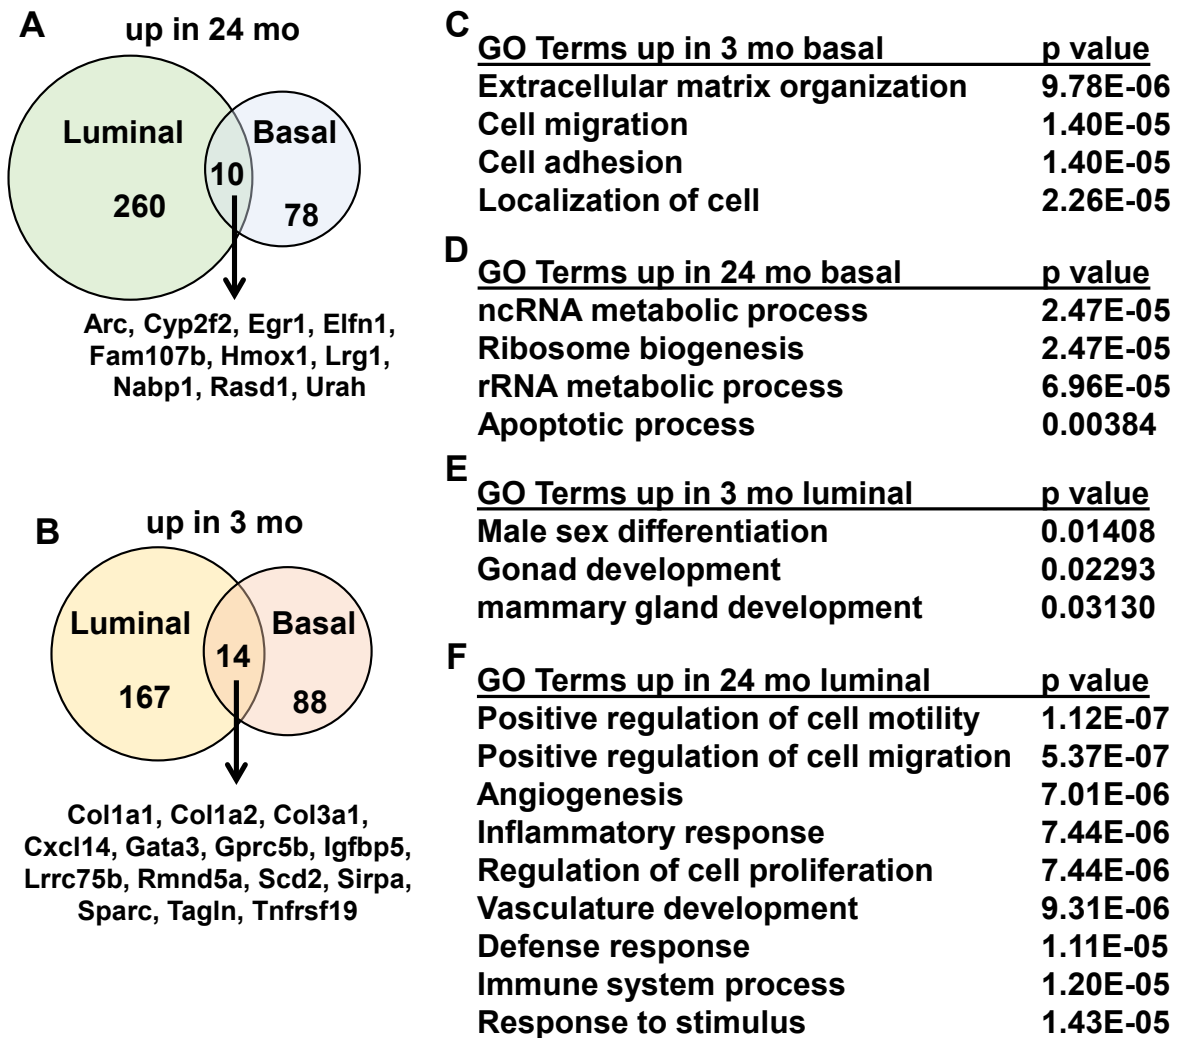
A

up in 24 mo

Luminal

Basal

10

260

78

Arc, Cyp2f2, Egr1, Elfn1, Fam107b, Hmox1, Lrg1, Nabp1, Rasd1, Urah

B

up in 3 mo

Luminal

Basal

14

167

88

Col1a1, Col1a2, Col3a1, Cxcl14, Gata3, Gprc5b, Igfbp5, Lrrc75b, Rmnd5a, Scd2, Sirpa, Sparc, Tagln, Tnfrsf19

C

| GO Terms up in 3 mo basal | p value |
|---|---|
| Extracellular matrix organization | 9.78E-06 |
| Cell migration | 1.40E-05 |
| Cell adhesion | 1.40E-05 |
| Localization of cell | 2.26E-05 |

D

| GO Terms up in 24 mo basal | p value |
|---|---|
| ncRNA metabolic process | 2.47E-05 |
| Ribosome biogenesis | 2.47E-05 |
| rRNA metabolic process | 6.96E-05 |
| Apoptotic process | 0.00384 |

E

| GO Terms up in 3 mo luminal | p value |
|---|---|
| Male sex differentiation | 0.01408 |
| Gonad development | 0.02293 |
| mammary gland development | 0.03130 |

F

| GO Terms up in 24 mo luminal | p value |
|---|---|
| Positive regulation of cell motility | 1.12E-07 |
| Positive regulation of cell migration | 5.37E-07 |
| Angiogenesis | 7.01E-06 |
| Inflammatory response | 7.44E-06 |
| Regulation of cell proliferation | 7.44E-06 |
| Vasculature development | 9.31E-06 |
| Defense response | 1.11E-05 |
| Immune system process | 1.20E-05 |
| Response to stimulus | 1.43E-05 |